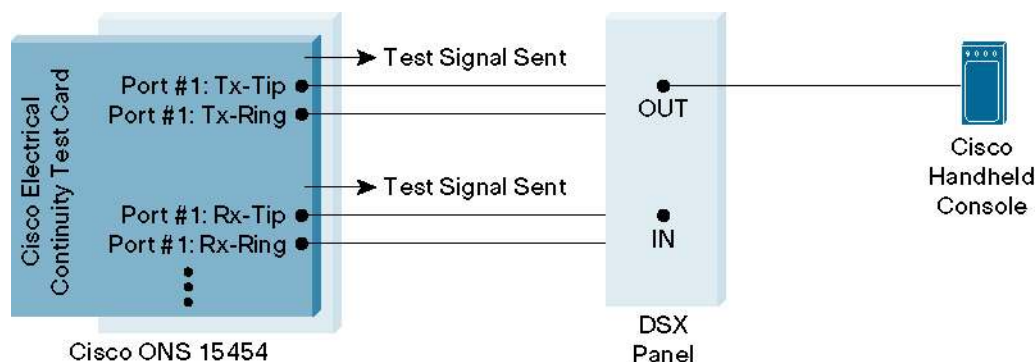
Cisco Electrical Continuity Test Card

Test Signal Sent

Port #1: Tx-Tip

Port #1: Tx-Ring

Test Signal Sent

Port #1: Rx-Tip

Port #1: Rx-Ring

Cisco ONS 15454

OUT

IN

DSX Panel

Cisco Handheld Console